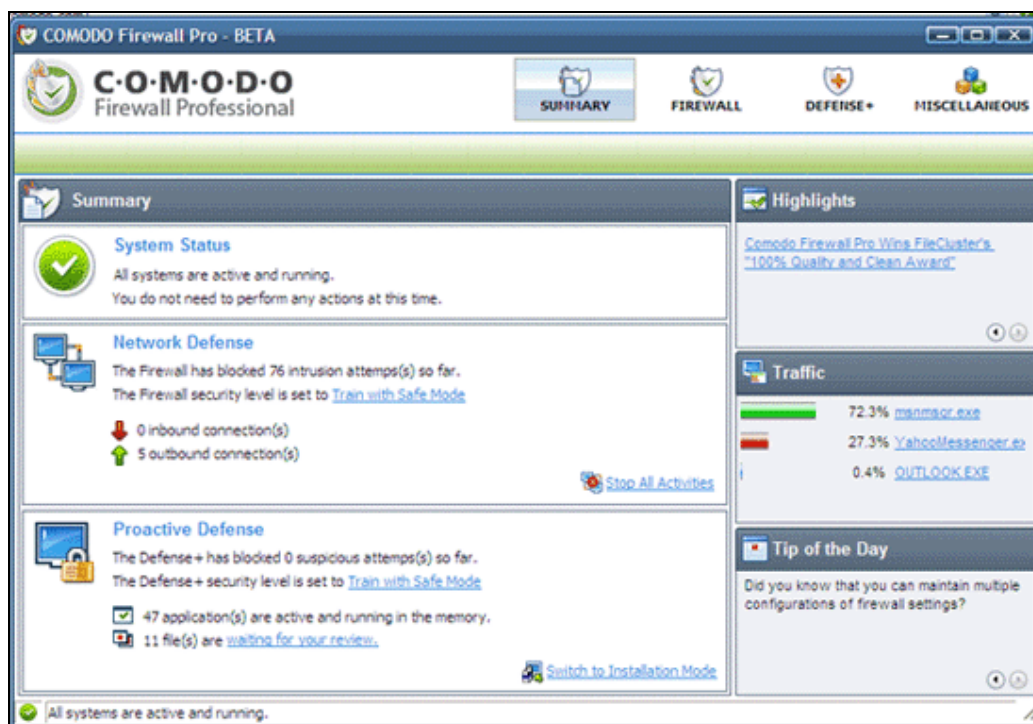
COMODO Firewall Pro - BETA

C·O·M·O·D·O
Firewall Professional

SUMMARY
FIREWALL
DEFENSE+
MISCELLANEOUS

Summary

System Status
All systems are active and running.
You do not need to perform any actions at this time.

Network Defense
The Firewall has blocked 76 intrusion attemps(s) so far.
The Firewall security level is set to Train with Safe Mode

0 inbound connection(s)
5 outbound connection(s)

Stop All Activities

Proactive Defense
The Defense+ has blocked 0 suspicious attemps(s) so far.
The Defense+ security level is set to Train with Safe Mode

47 application(s) are active and running in the memory.
11 file(s) are waiting for your review.

Switch to Installation Mode

Highlights

Comodo Firewall Pro Wins FileCluster's "100% Quality and Clean Award"

Traffic

72.3% msnmsgr.exe
27.3% YahooMessenger.ex
0.4% OUTLOOK.EXE

Tip of the Day

Did you know that you can maintain multiple configurations of firewall settings?

All systems are active and running.